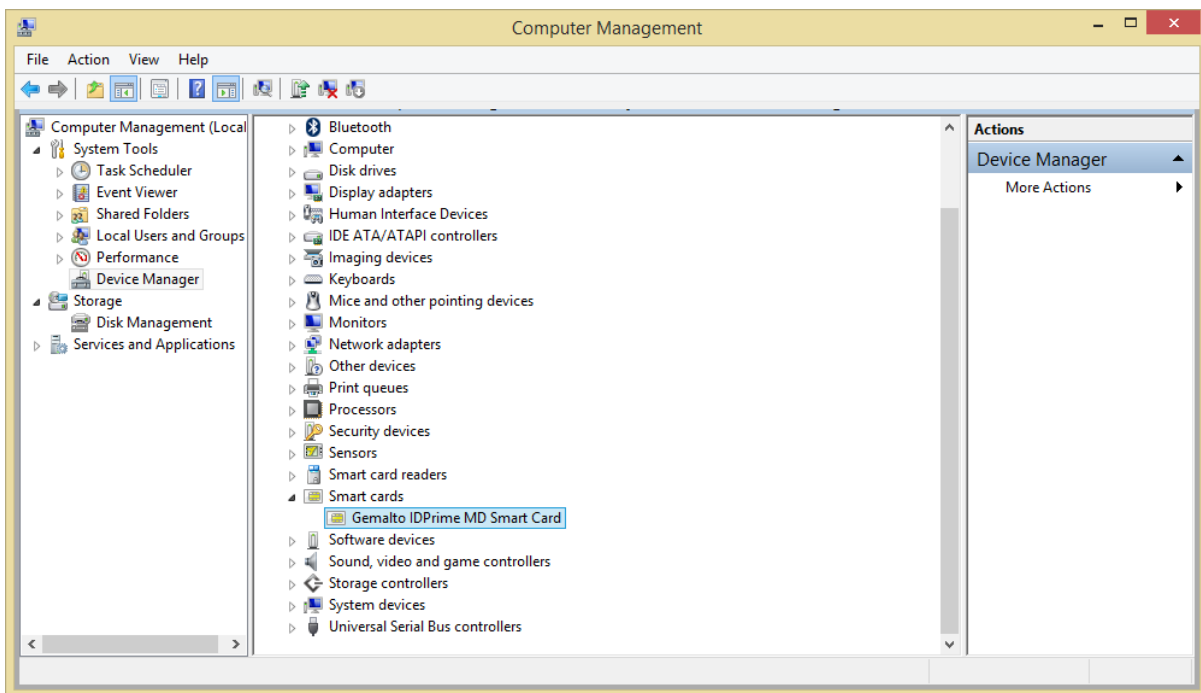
Computer Management

File Action View Help

Computer Management (Local
System Tools
Task Scheduler
Event Viewer
Shared Folders
Local Users and Groups
Performance
Device Manager
Storage
Disk Management
Services and Applications

Bluetooth
Computer
Disk drives
Display adapters
Human Interface Devices
IDE ATA/ATAPI controllers
Imaging devices
Keyboards
Mice and other pointing devices
Monitors
Network adapters
Other devices
Print queues
Processors
Security devices
Sensors
Smart card readers
Smart cards
Gemalto IDPrime MD Smart Card
Software devices
Sound, video and game controllers
Storage controllers
System devices
Universal Serial Bus controllers

Actions
Device Manager
More Actions